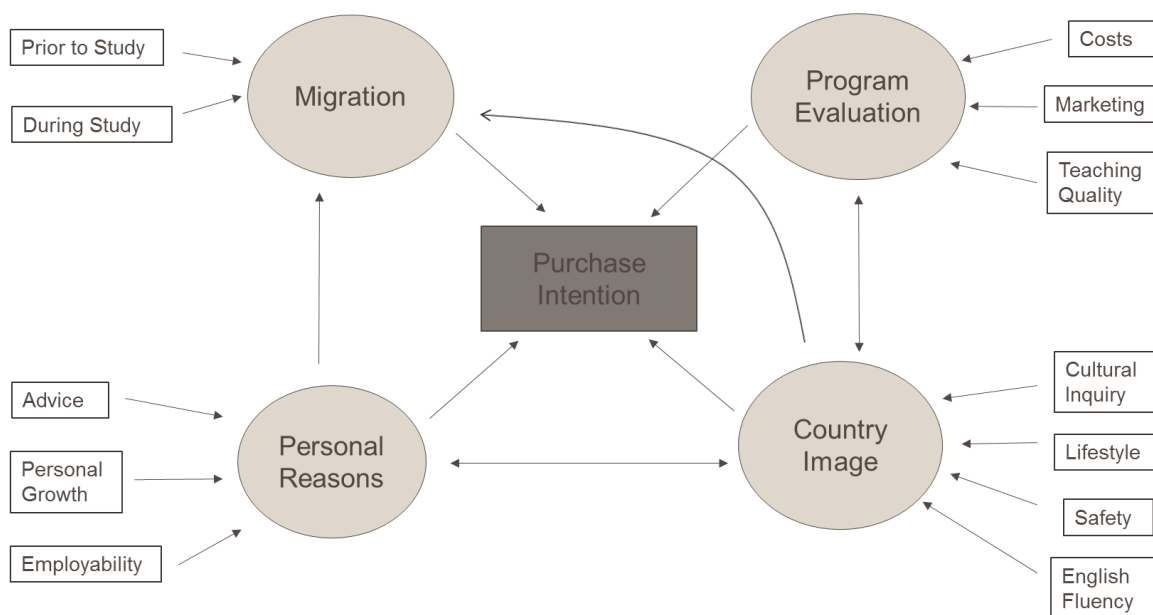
Prior to Study

During Study

Migration

Program Evaluation

Costs

Marketing

Teaching Quality

Purchase Intention

Advice

Personal Growth

Employability

Personal Reasons

Country Image

Cultural Inquiry

Lifestyle

Safety

English Fluency